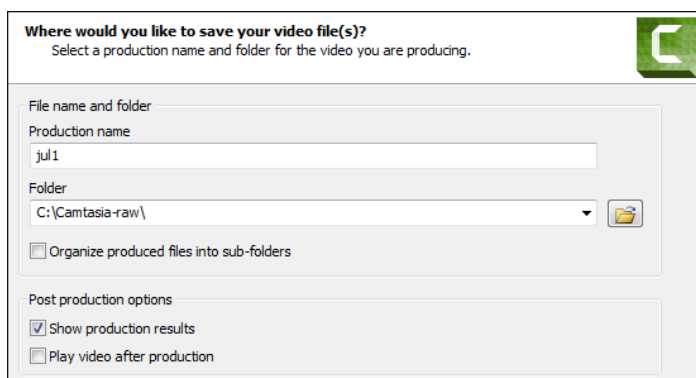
Where would you like to save your video file(s)?
Select a production name and folder for the video you are producing.

File name and folder

Production name

jul1

Folder

C:\Camtasia-raw\

Organize produced files into sub-folders

Post production options

Show production results

Play video after production